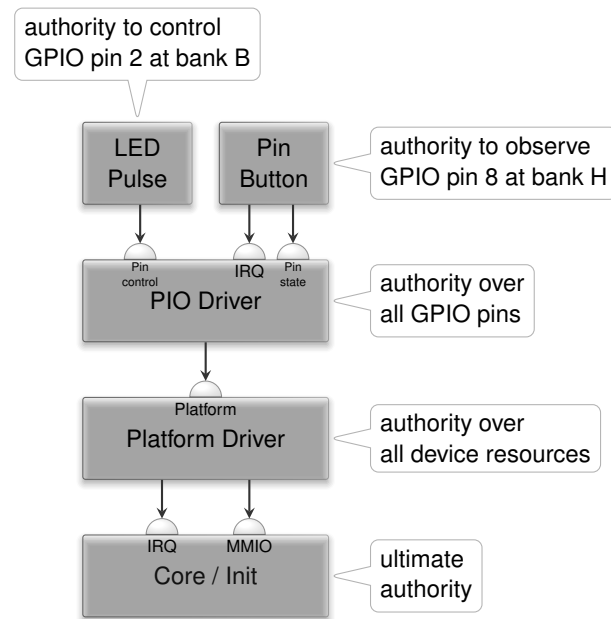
authority to control GPIO pin 2 at bank B

LED Pulse

Pin Button

authority to observe GPIO pin 8 at bank H

Pin control

IRQ

Pin state

PIO Driver

authority over all GPIO pins

Platform

Platform Driver

authority over all device resources

IRQ

MMIO

Core / Init

ultimate authority